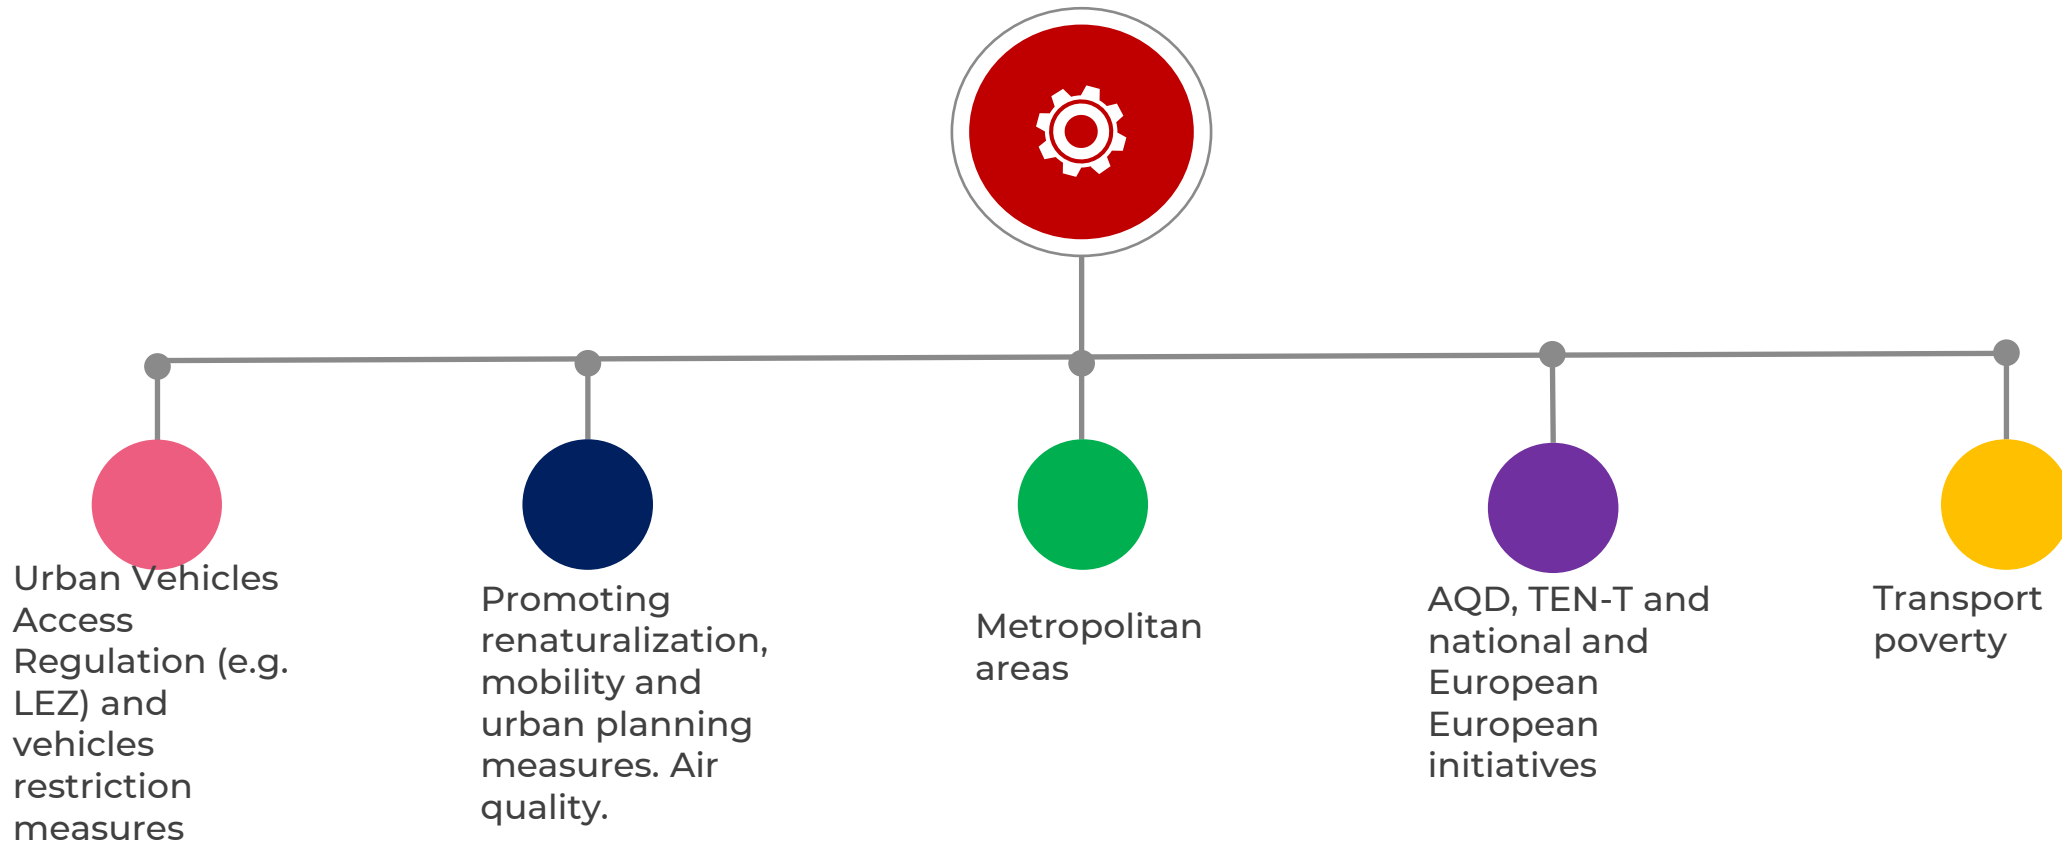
Urban Vehicles Access Regulation (e.g. LEZ) and vehicles restriction measures

Promoting renaturalization, mobility and urban planning measures. Air quality.

Metropolitan areas

AQD, TEN-T and national and European European initiatives

Transport poverty